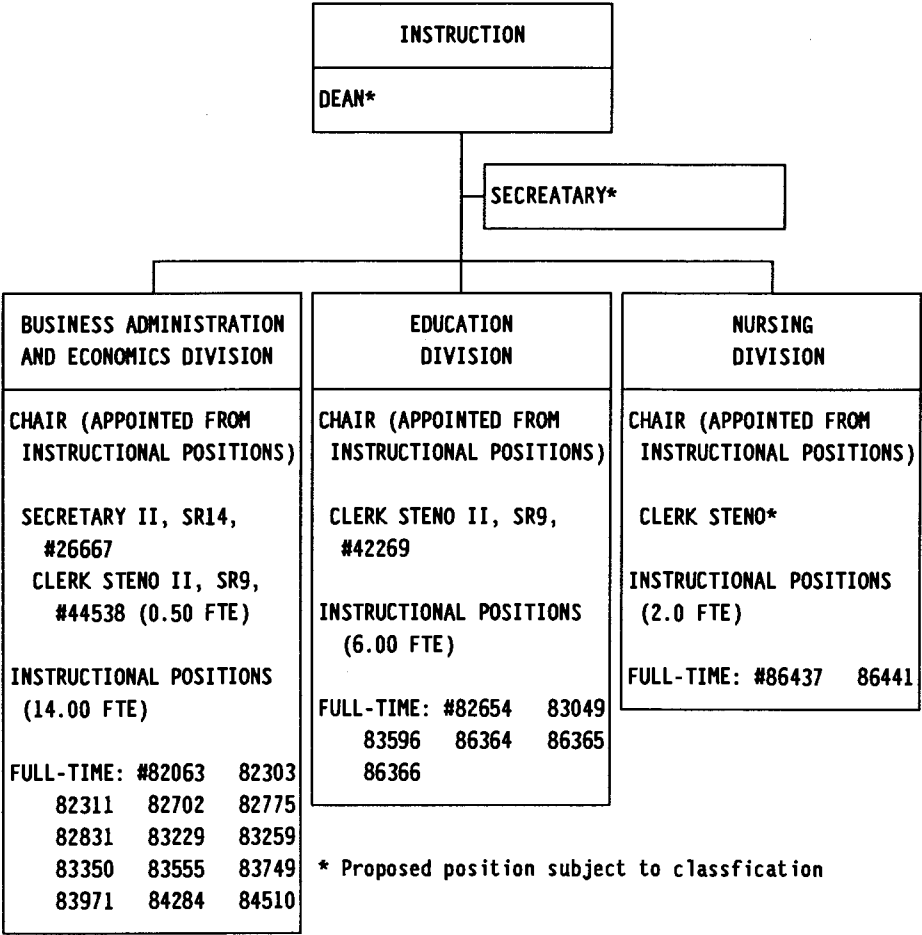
INSTRUCTION

DEAN*

SECREATARY*

BUSINESS ADMINISTRATION AND ECONOMICS DIVISION

CHAIR (APPOINTED FROM INSTRUCTIONAL POSITIONS)

SECRETARY II, SR14, #26667

CLERK STENO II, SR9, #44538 (0.50 FTE)

INSTRUCTIONAL POSITIONS (14.00 FTE)

FULL-TIME: #82063 82303 82311 82702 82775 82831 83229 83259 83350 83555 83749 83971 84284 84510

EDUCATION DIVISION

CHAIR (APPOINTED FROM INSTRUCTIONAL POSITIONS)

CLERK STENO II, SR9, #42269

INSTRUCTIONAL POSITIONS (6.00 FTE)

FULL-TIME: #82654 83049 83596 86364 86365 86366

NURSING DIVISION

CHAIR (APPOINTED FROM INSTRUCTIONAL POSITIONS)

CLERK STENO*

INSTRUCTIONAL POSITIONS (2.0 FTE)

FULL-TIME: #86437 86441

* Proposed position subject to classfication